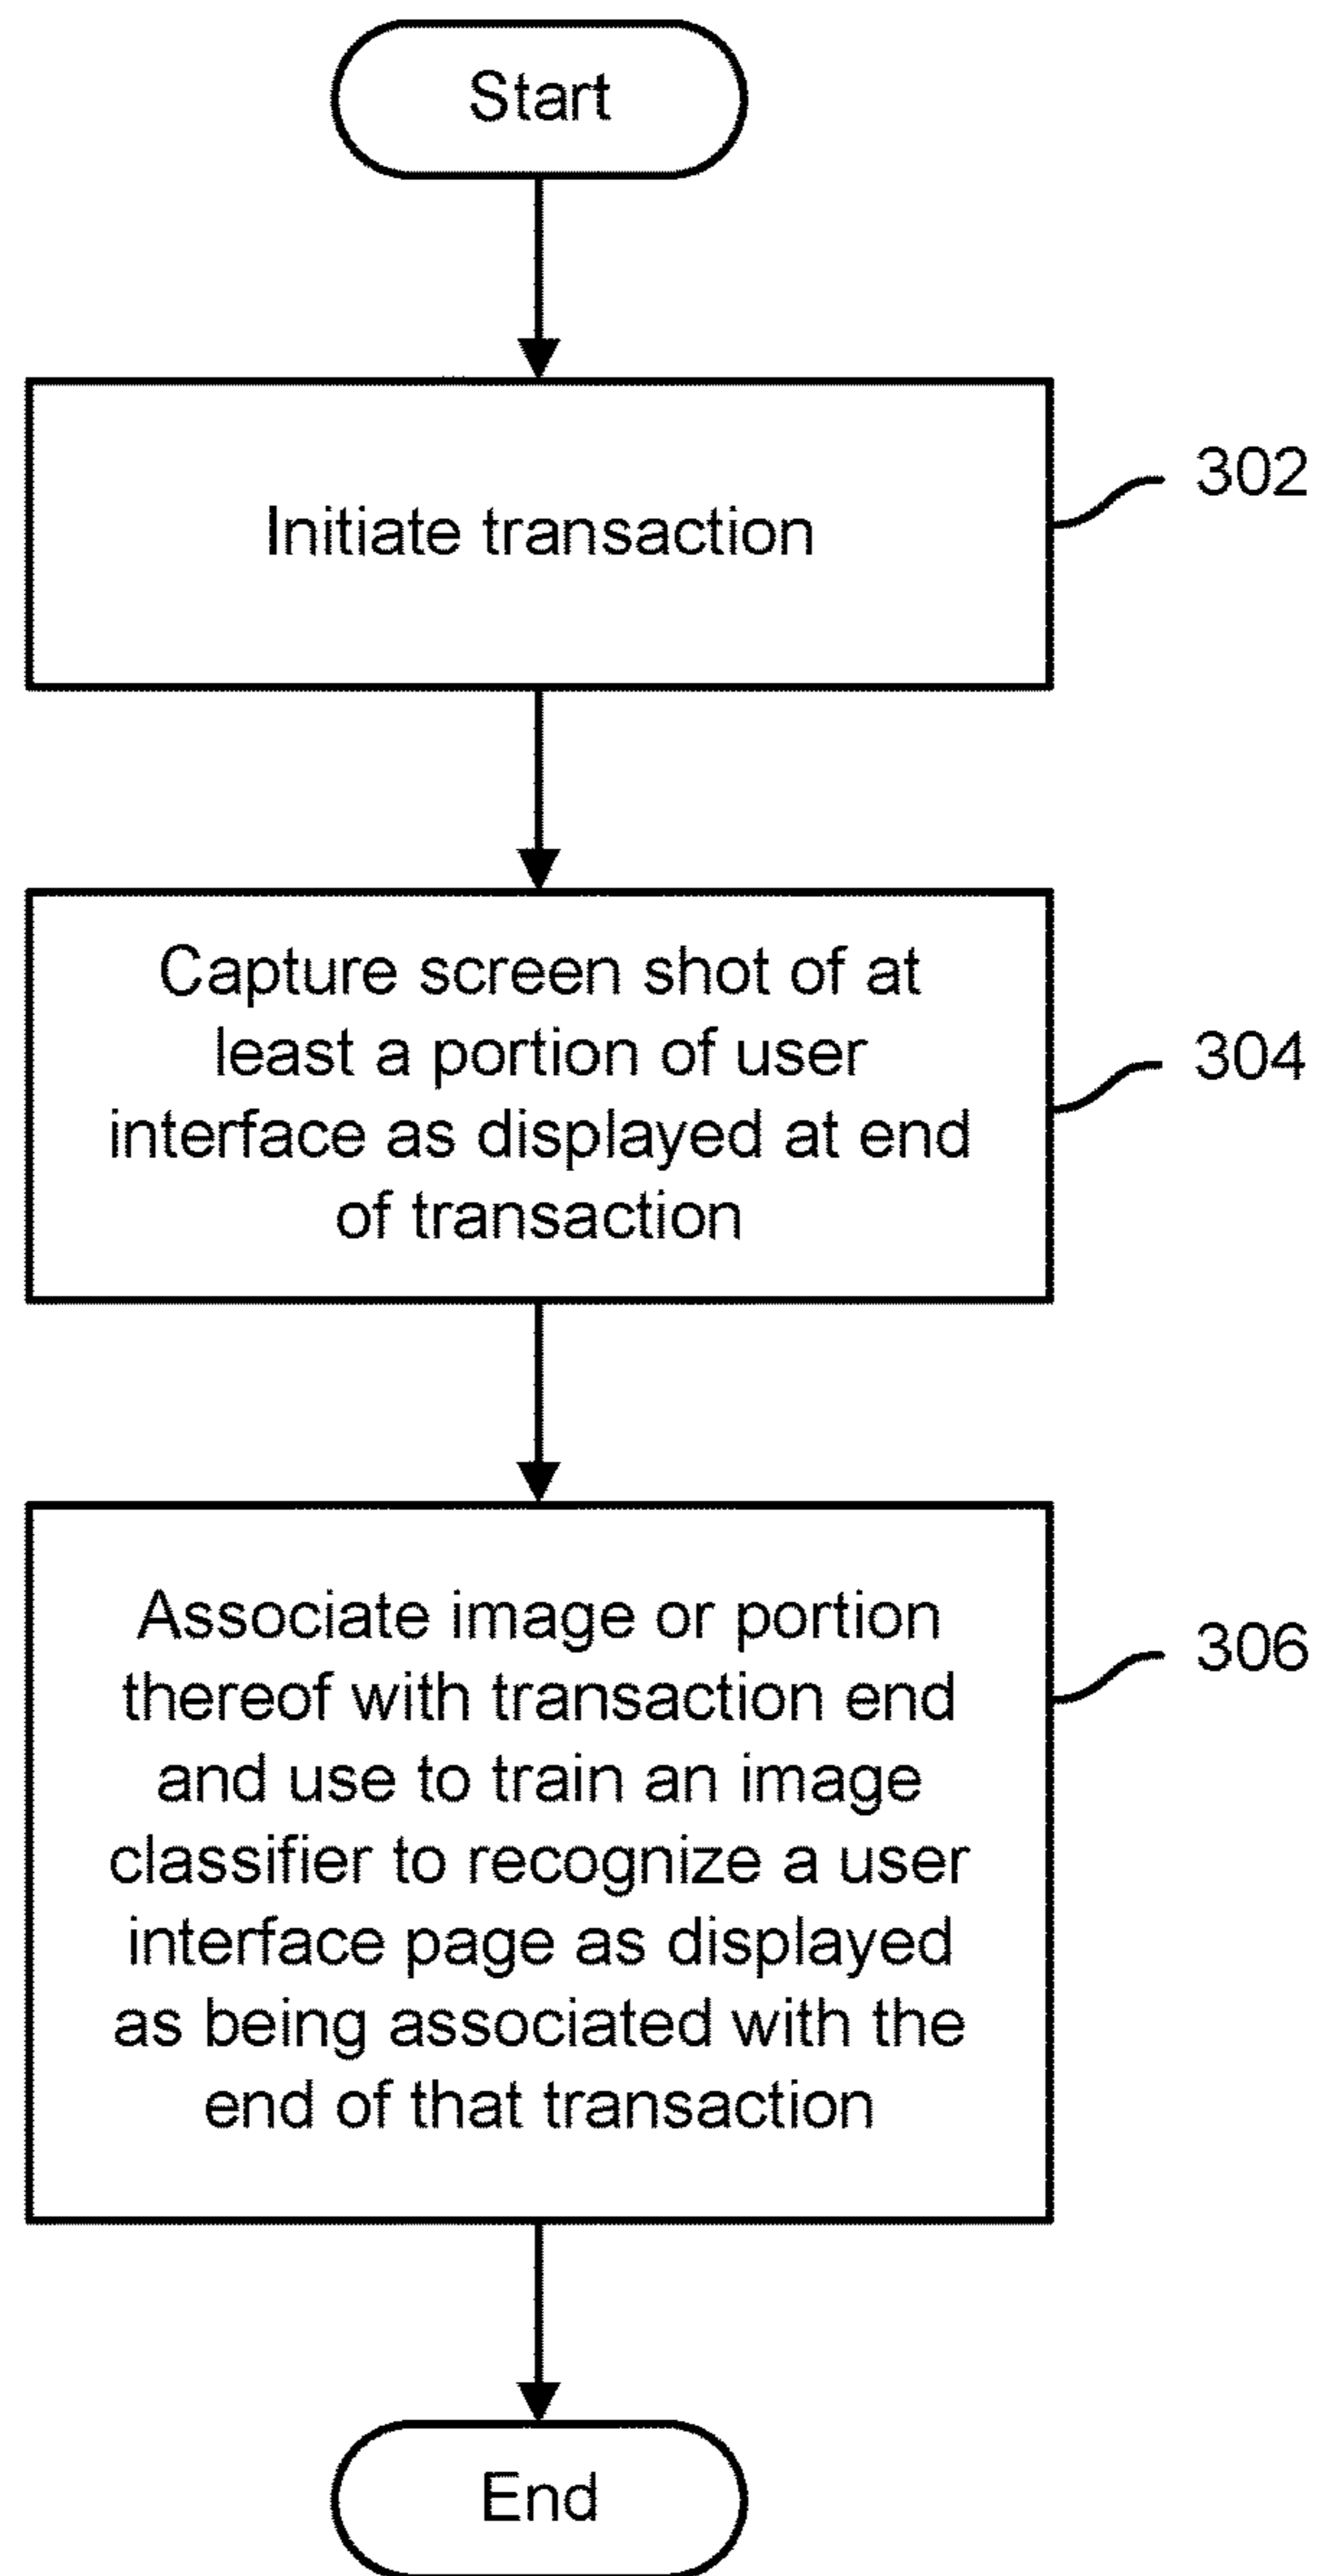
Start

Initiate transaction

302

Capture screen shot of at least a portion of user interface as displayed at end of transaction

304

Associate image or portion thereof with transaction end and use to train an image classifier to recognize a user interface page as displayed as being associated with the end of that transaction

306

End